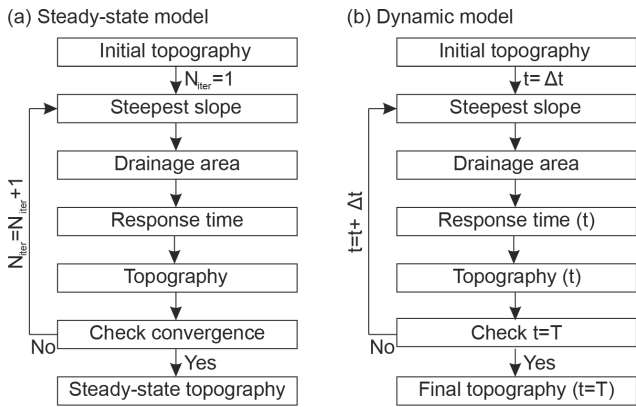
(a) Steady-state model

Initial topography

$N_{iter}=1$

Steepest slope

Drainage area

Response time

Topography

Check convergence

$N_{iter}=N_{iter}+1$

No

Yes

Steady-state topography

(b) Dynamic model

Initial topography

$t=\Delta t$

Steepest slope

Drainage area

Response time (t)

Topography (t)

Check t=T

$t=t+\Delta t$

No

Yes

Final topography (t=T)